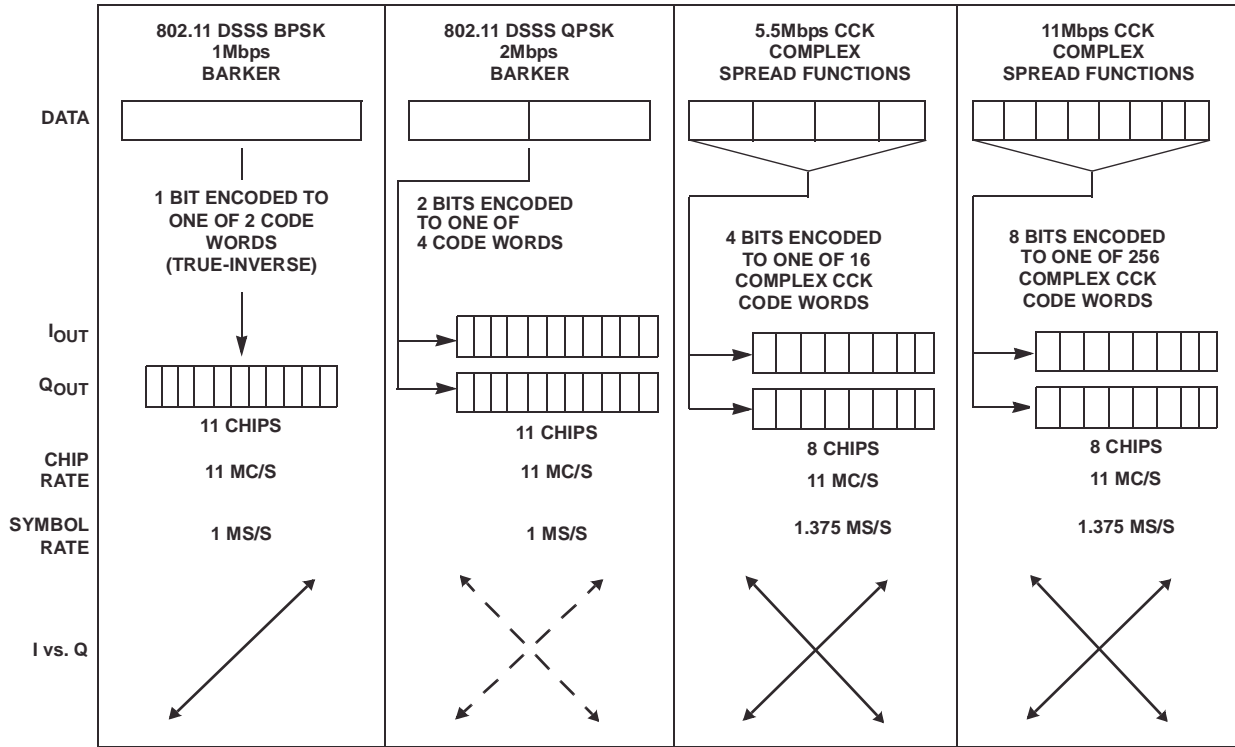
| | 802.11 DSSS BPSK 1Mbps BARKER | 802.11 DSSS QPSK 2Mbps BARKER | 5.5Mbps CCK COMPLEX SPREAD FUNCTIONS | 11Mbps CCK COMPLEX SPREAD FUNCTIONS |
|---|---|---|---|---|
| DATA | 1 BIT ENCODED TO ONE OF 2 CODE WORDS (TRUE-INVERSE) | 2 BITS ENCODED TO ONE OF 4 CODE WORDS | 4 BITS ENCODED TO ONE OF 16 COMPLEX CCK CODE WORDS | 8 BITS ENCODED TO ONE OF 256 COMPLEX CCK CODE WORDS |
| $I_{OUT}$ $Q_{OUT}$ | 11 CHIPS | 11 CHIPS | 8 CHIPS | 8 CHIPS |
| CHIP RATE | 11 MC/S | 11 MC/S | 11 MC/S | 11 MC/S |
| SYMBOL RATE | 1 MS/S | 1 MS/S | 1.375 MS/S | 1.375 MS/S |
| I vs. Q | | | | |